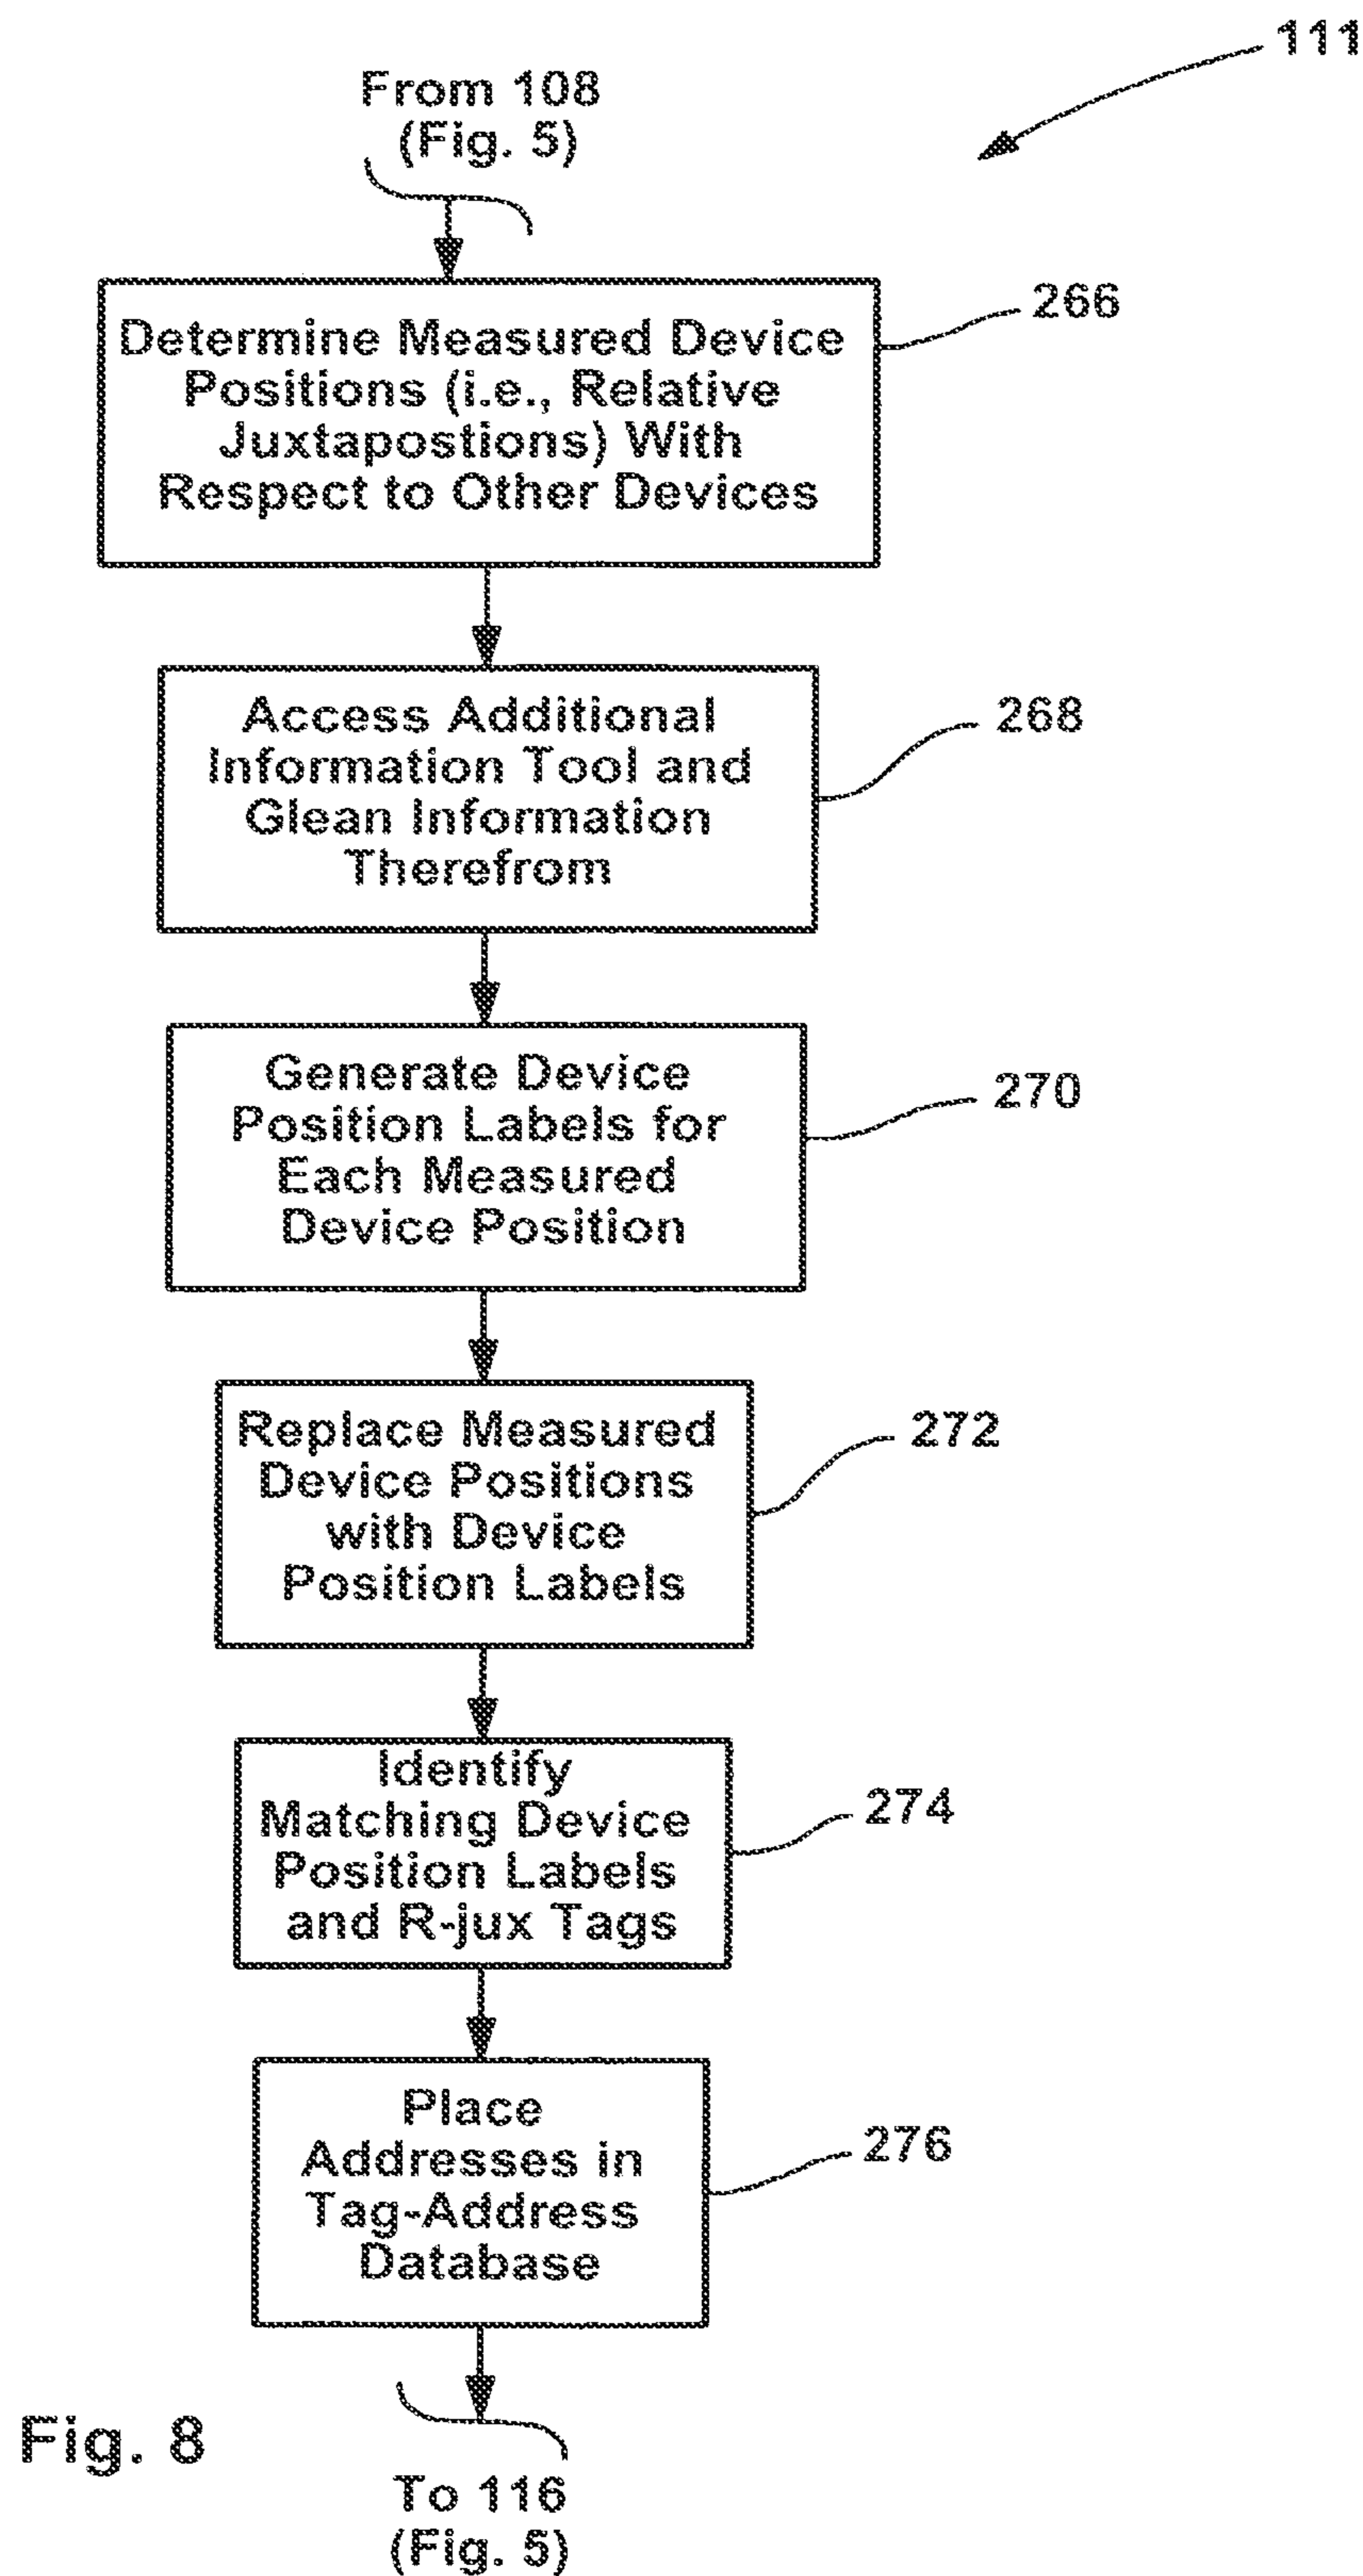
111

From 108
(Fig. 5)

Determine Measured Device Positions (i.e., Relative Juxtapostions) With Respect to Other Devices

266

Access Additional Information Tool and Glean Information Therefrom

268

Generate Device Position Labels for Each Measured Device Position

270

Replace Measured Device Positions with Device Position Labels

272

Identify Matching Device Position Labels and R-jux Tags

274

Place Addresses in Tag-Address Database

276

Fig. 8

To 116
(Fig. 5)